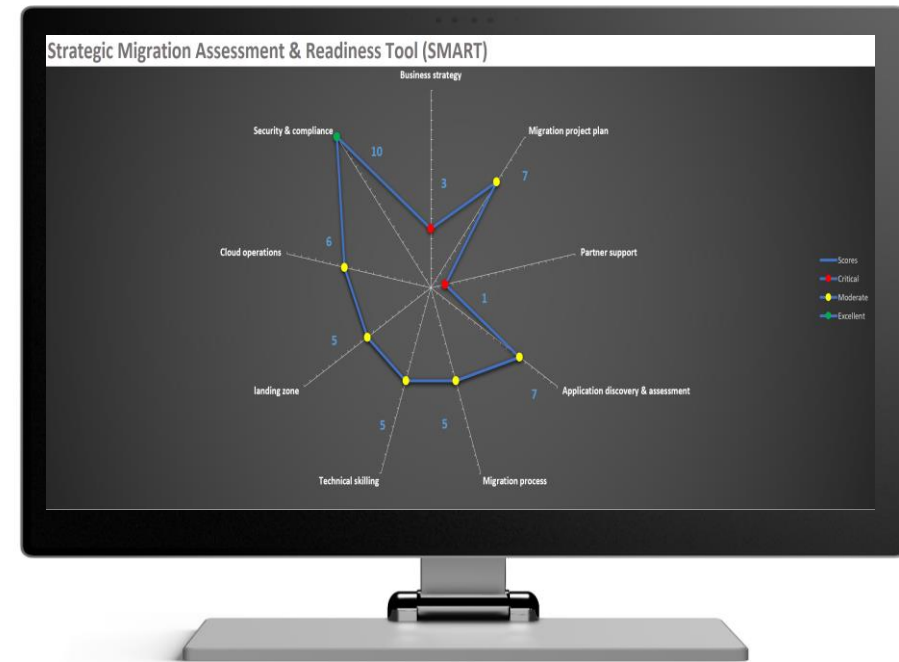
Strategic Migration Assessment & Readiness Tool (SMART)

Business strategy

3

Migration project plan

7

Security & compliance

10

Partner support

1

Cloud operations

6

Application discovery & assessment

7

landing zone

5

Technical skilling

5

Migration process

5

Scores
Critical
Moderate
Excellent